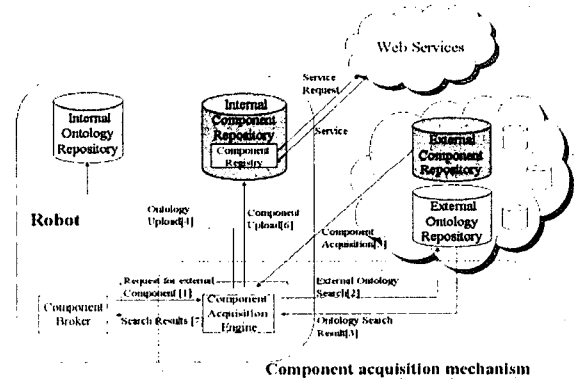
Web Services

Service Request

Service

Internal Ontology Repository

Internal Component Repository

Component Registry

External Component Repository

External Ontology Repository

Robot

Ontology Upload[4]

Component Upload[6]

Component Acquisition[5]

Request for external Component [1]

External Ontology Search[2]

Component Broker

Component Acquisition Engine

Search Results [7]

Ontology Search Result[3]

Component acquisition mechanism